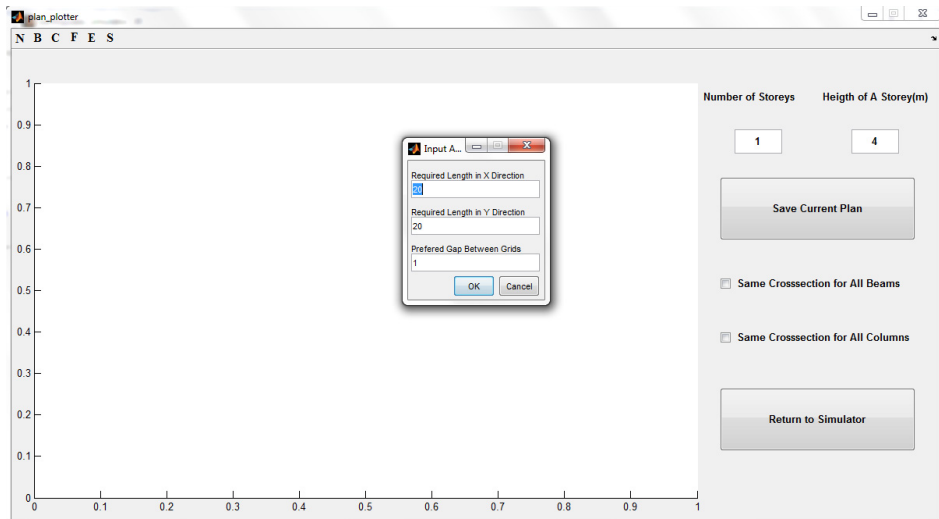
plan_plotter

N B C F E S

1
0.9
0.8
0.7
0.6
0.5
0.4
0.3
0.2
0.1
0
0 0.1 0.2 0.3 0.4 0.5 0.6 0.7 0.8 0.9 1

Input A...

Required Length in X Direction
20

Required Length in Y Direction
20

Prefered Gap Between Grids
1

OK Cancel

Number of Storeys
1

Heigth of A Storey(m)
4

Save Current Plan

Same Crosssection for All Beams

Same Crosssection for All Columns

Return to Simulator